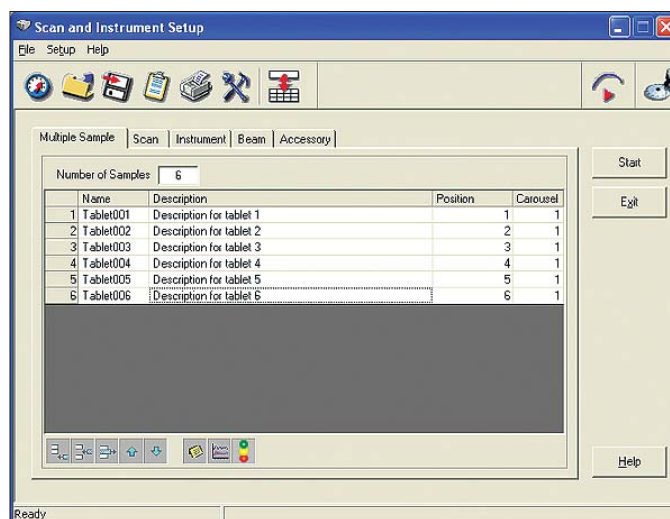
Scan and Instrument Setup

File Setup Help

Multiple Sample | Scan | Instrument | Beam | Accessory

Number of Samples 6

|  | Name | Description | Position | Carousel |
|---|---|---|---|---|
| 1 | Tablet001 | Description for tablet 1 | 1 | 1 |
| 2 | Tablet002 | Description for tablet 2 | 2 | 1 |
| 3 | Tablet003 | Description for tablet 3 | 3 | 1 |
| 4 | Tablet004 | Description for tablet 4 | 4 | 1 |
| 5 | Tablet005 | Description for tablet 5 | 5 | 1 |
| 6 | Tablet006 | Description for tablet 6 | 6 | 1 |

Start

Exit

Help

Ready